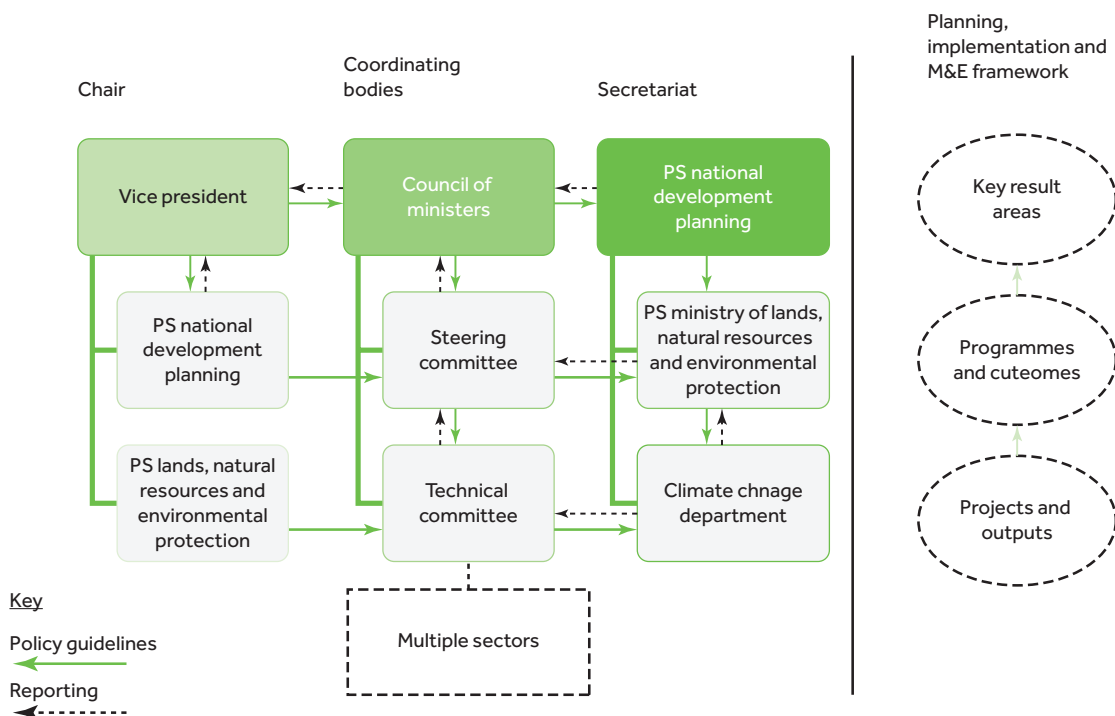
Chair

Coordinating bodies

Secretariat

Planning, implementation and M&E framework

Vice president

Council of ministers

PS national development planning

Key result areas

PS national development planning

Steering committee

PS ministry of lands, natural resources and environmental protection

Programmes and cuteomes

PS lands, natural resources and environmental protection

Technical committee

Climate chnage department

Projects and outputs

Multiple sectors

Key

Policy guidelines

Reporting